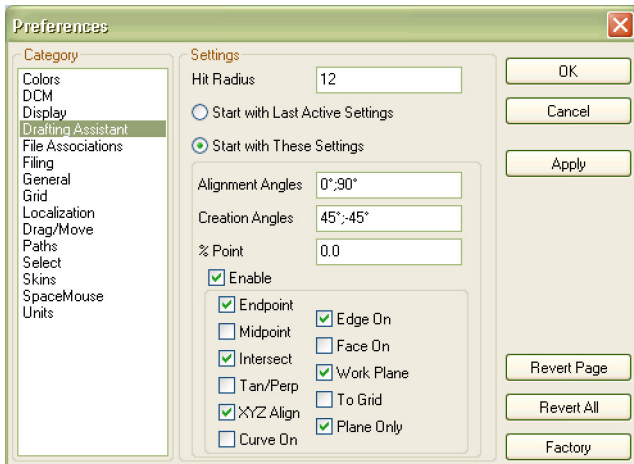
Preferences

Category
Colors
DCM
Display
Drafting Assistant
File Associations
Filing
General
Grid
Localization
Drag/Move
Paths
Select
Skins
SpaceMouse
Units

Settings
Hit Radius 12
Start with Last Active Settings
Start with These Settings
Alignment Angles 0°;90°
Creation Angles 45°;-45°
% Point 0.0
Enable
Endpoint
Midpoint
Intersect
Tan/Perp
XYZ Align
Curve On
Edge On
Face On
Work Plane
To Grid
Plane Only

OK
Cancel
Apply
Revert Page
Revert All
Factory